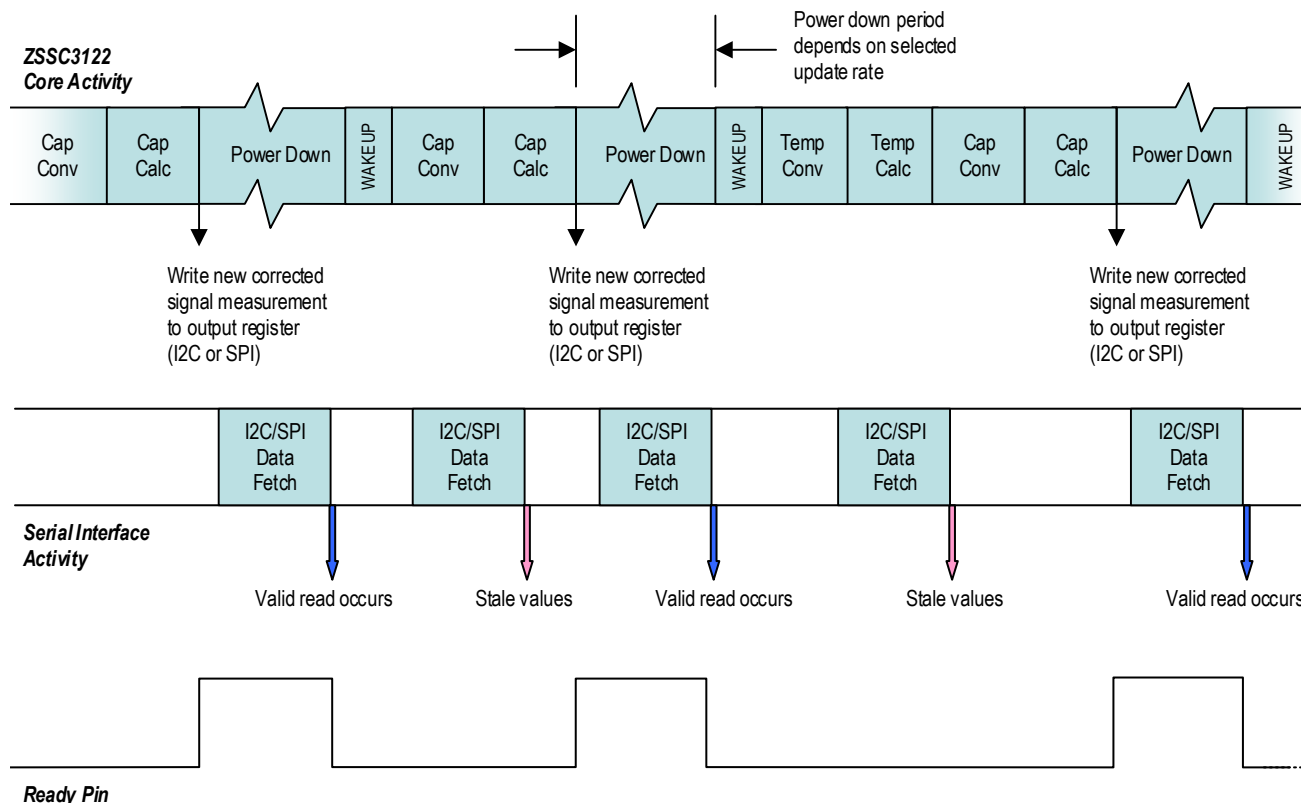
Power down period depends on selected update rate

ZSSC3122
Core Activity

Cap Conv

Cap Calc

Power Down

WAKE UP

Cap Conv

Cap Calc

Power Down

WAKE UP

Temp Conv

Temp Calc

Cap Conv

Cap Calc

Power Down

WAKE UP

Write new corrected signal measurement to output register (I2C or SPI)

Write new corrected signal measurement to output register (I2C or SPI)

Write new corrected signal measurement to output register (I2C or SPI)

I2C/SPI Data Fetch

I2C/SPI Data Fetch

I2C/SPI Data Fetch

I2C/SPI Data Fetch

I2C/SPI Data Fetch

Serial Interface Activity

Valid read occurs

Stale values

Valid read occurs

Stale values

Valid read occurs

Ready Pin